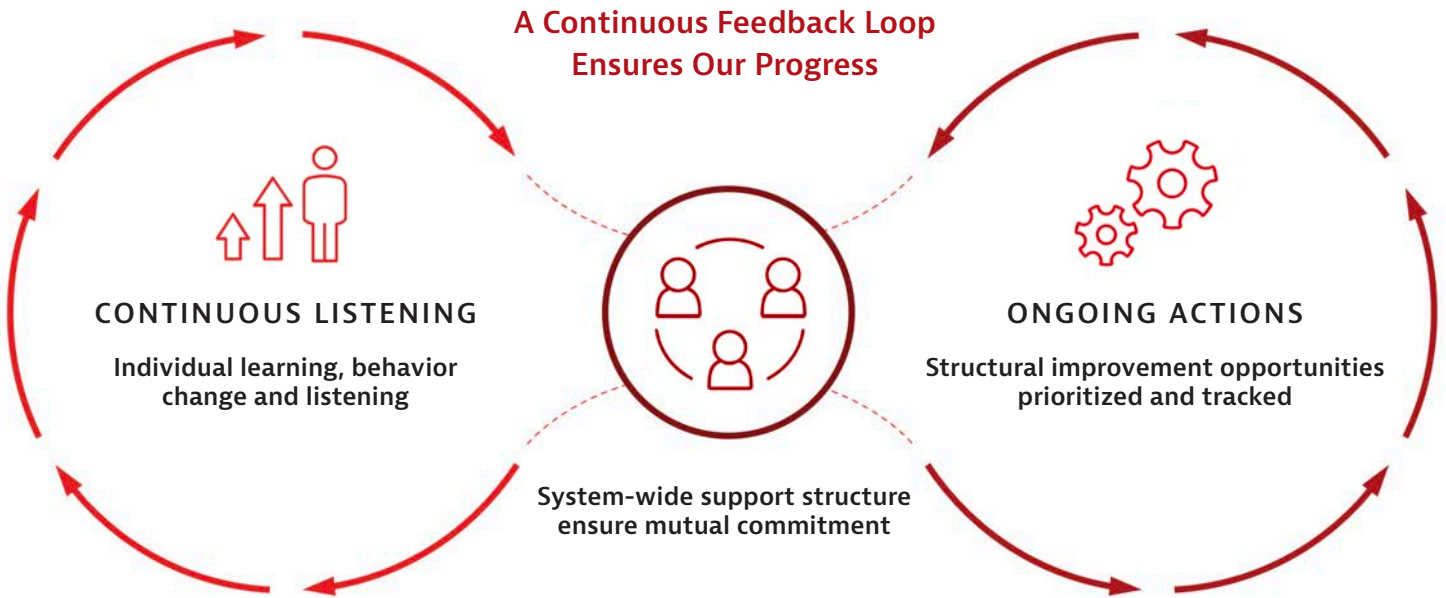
A Continuous Feedback Loop Ensures Our Progress

CONTINUOUS LISTENING

Individual learning, behavior change and listening

ONGOING ACTIONS

Structural improvement opportunities prioritized and tracked

System-wide support structure ensure mutual commitment